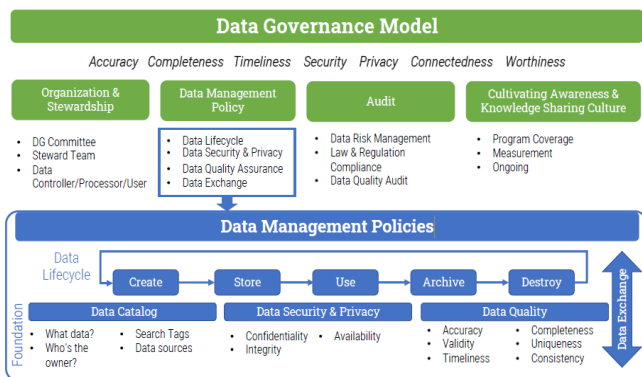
Data Governance Model

Accuracy Completeness Timeliness Security Privacy Connectedness Worthiness

Organization & Stewardship

- DG Committee
- Steward Team
- Data Controller/Processor/User

Data Management Policy

- Data Lifecycle
- Data Security & Privacy
- Data Quality Assurance
- Data Exchange

Audit

- Data Risk Management
- Law & Regulation Compliance
- Data Quality Audit

Cultivating Awareness & Knowledge Sharing Culture

- Program Coverage
- Measurement
- Ongoing

Data Management Policies

Data Lifecycle

Create Store Use Archive Destroy

Foundation

Data Catalog

- What data?
- Who's the owner?
- Search Tags
- Data sources

Data Security & Privacy

- Confidentiality
- Integrity
- Availability

Data Quality

- Accuracy
- Validity
- Timeliness
- Completeness
- Uniqueness
- Consistency

Data Exchange